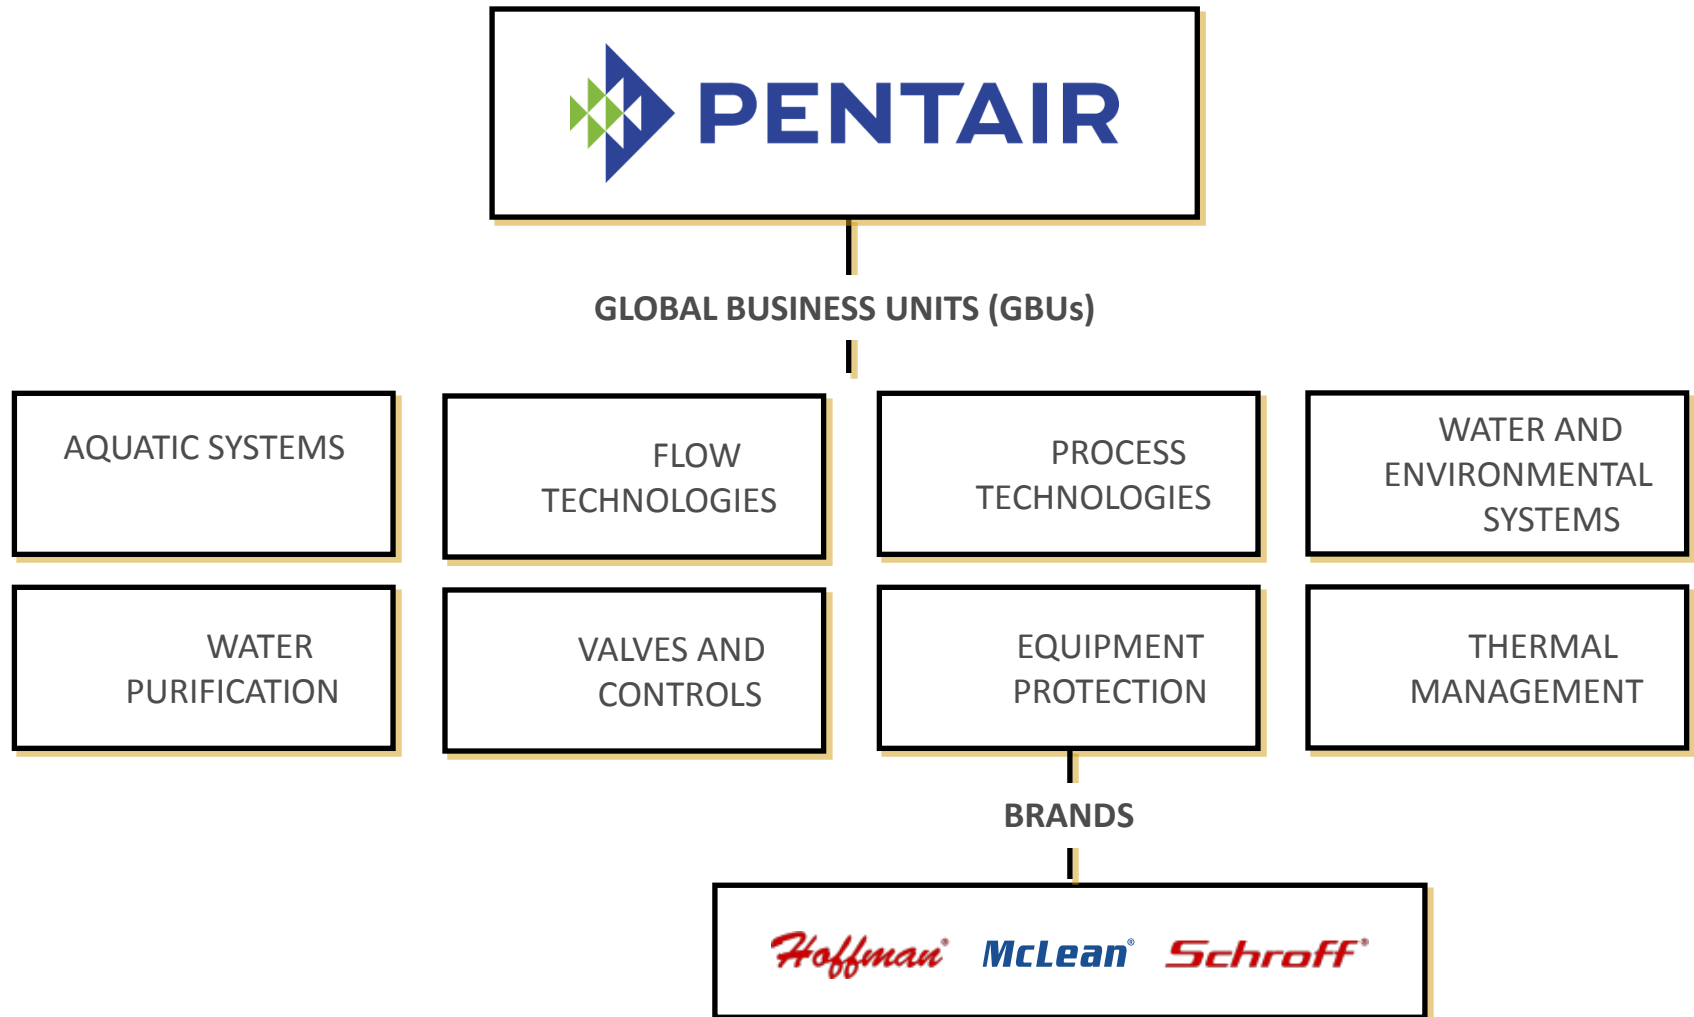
PENTAIR

GLOBAL BUSINESS UNITS (GBUs)

AQUATIC SYSTEMS

FLOW TECHNOLOGIES

PROCESS TECHNOLOGIES

WATER AND ENVIRONMENTAL SYSTEMS

WATER PURIFICATION

VALVES AND CONTROLS

EQUIPMENT PROTECTION

THERMAL MANAGEMENT

BRANDS

Hoffman® McLean® Schroff®